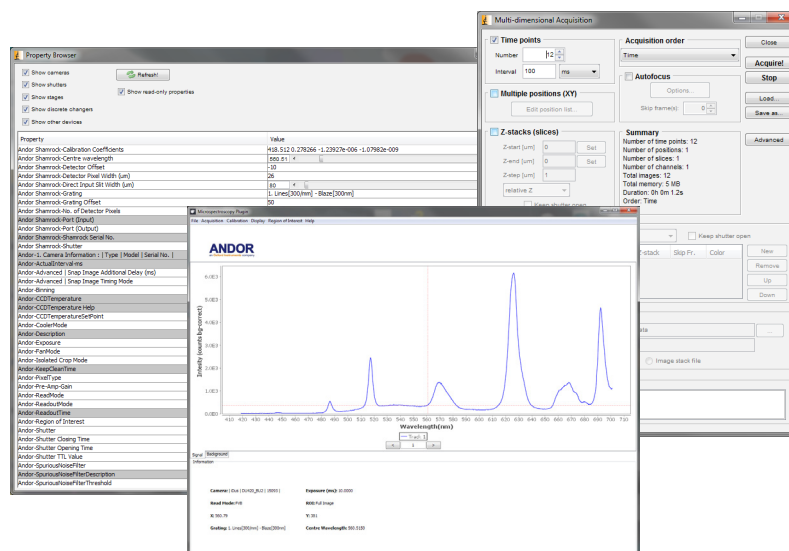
Multi-dimensional Acquisition

Time points
Number 12
Interval 100 ms

Acquisition order
Time

Close
Acquire!
Stop

Autofocus
Options...
Skip frame(s) 0

Multiple positions (XY)
Edit position list...

Load...
Save as...

Z-stacks (slices)
Z-start [um] 0 Set
Z-end [um] 0 Set
Z-step [um] 1
relative Z
Keep shutter open

Summary
Number of time points: 12
Number of positions: 1
Number of slices: 1
Number of channels: 1
Total images: 12
Total memory: 5 MB
Duration: 0h 0m 1.2s
Order: Time

Advanced

Keep shutter open
Z-stack Skip Fr. Color
New
Remove
Up
Down

Image stack file

Property Browser

Show cameras
Show shutters
Show stages
Show discrete changers
Show other devices
Refresh!
Show read-only properties

| Property | Value |
|---|---|
| Andor Shamrock-Calibration Coefficients | 418.512 0.278266 -1.23927e-006 -1.07982e-009 |
| Andor Shamrock-Centre wavelength | 560.51 |
| Andor Shamrock-Detector Offset | -10 |
| Andor Shamrock-Detector Pixel Width (um) | 26 |
| Andor Shamrock-Direct Input Slit Width (um) | 80 |
| Andor Shamrock-Grating | 1. Lines[300/mm] - Blaze[300nm] |
| Andor Shamrock-Grating Offset | 50 |
| Andor Shamrock-No. of Detector Pixels | |
| Andor Shamrock-Port (Input) | |
| Andor Shamrock-Port (Output) | |
| Andor Shamrock-Shamrock Serial No. | |
| Andor Shamrock-Shutter | |
| Andor-1. Camera Information : | Type | Model | Serial No. | | |
| Andor-ActualInterval-ms | |
| Andor-Advanced | Snap Image Additional Delay (ms) | |
| Andor-Advanced | Snap Image Timing Mode | |
| Andor-Binning | |
| Andor-CCDTemperature | |
| Andor-CCDTemperature Help | |
| Andor-CCDTemperatureSetPoint | |
| Andor-CoolerMode | |
| Andor-Description | |
| Andor-Exposure | |
| Andor-FanMode | |
| Andor-Isolated Crop Mode | |
| Andor-KeepCleanTime | |
| Andor-PixelType | |
| Andor-Pre-Amp-Gain | |
| Andor-ReadMode | |
| Andor-ReadoutMode | |
| Andor-ReadoutTime | |
| Andor-Region of Interest | |
| Andor-Shutter | |
| Andor-Shutter Closing Time | |
| Andor-Shutter Opening Time | |
| Andor-Shutter TTL Value | |
| Andor-SpuriousNoiseFilter | |
| Andor-SpuriousNoiseFilterDescription | |
| Andor-SpuriousNoiseFilterThreshold | |

Microspectroscopy Plugin
File Acquisition Calibration Display Region of Interest Help
ANDOR
Intensity (counts bg-correct)
Wavelength(nm)
410 420 430 440 450 460 470 480 490 500 510 520 530 540 550 560 570 580 590 600 610 620 630 640 650 660 670 680 690 700 710
Trail 1
1
Signal Background
Information
Camera: iDus | DU420_BU2 | 05000 | Exposure (ms): 10.0000
Read Mode: FVB ROI: Full Image
X: 560.79 Y: 361
Grating: 1. Lines[300/mm] - Blaze[300nm] Centre Wavelength: 560.5100